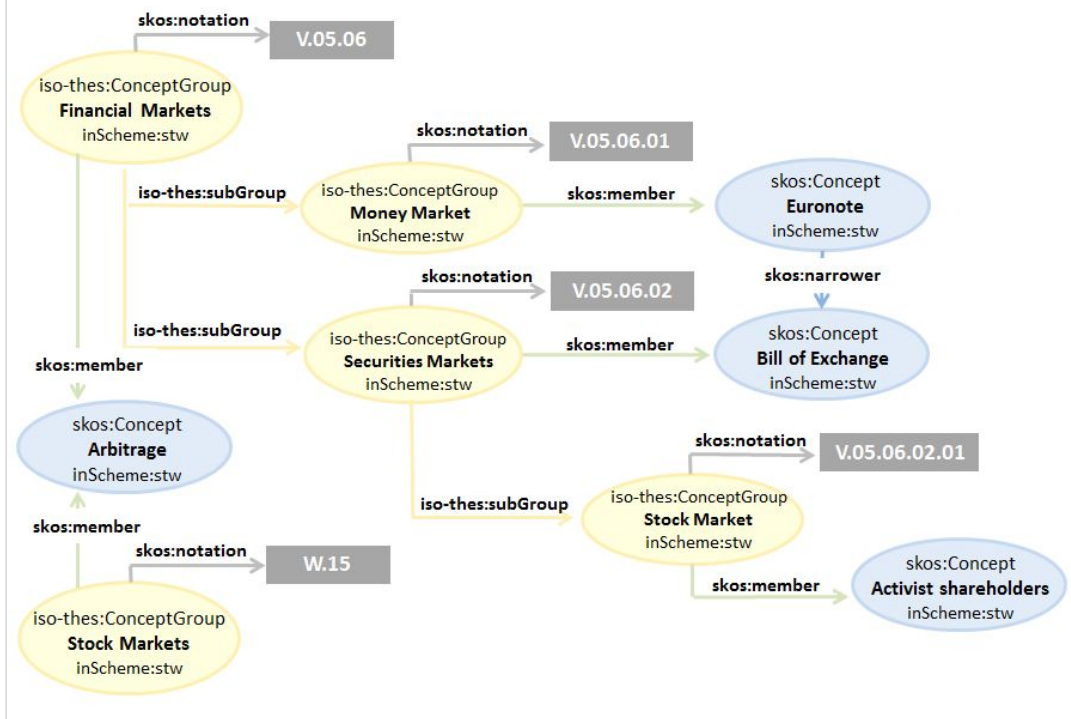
skos:notation

V.05.06

iso-thes:ConceptGroup
**Financial Markets**
inScheme:stw

skos:notation

V.05.06.01

iso-thes:subGroup

iso-thes:ConceptGroup
**Money Market**
inScheme:stw

skos:member

skos:Concept
**Euronote**
inScheme:stw

skos:narrower

skos:notation

V.05.06.02

iso-thes:subGroup

iso-thes:ConceptGroup
**Securities Markets**
inScheme:stw

skos:member

skos:Concept
**Bill of Exchange**
inScheme:stw

skos:member

skos:Concept
**Arbitrage**
inScheme:stw

skos:notation

V.05.06.02.01

iso-thes:subGroup

iso-thes:ConceptGroup
**Stock Market**
inScheme:stw

skos:member

skos:notation

W.15

skos:member

skos:Concept
**Activist shareholders**
inScheme:stw

iso-thes:ConceptGroup
**Stock Markets**
inScheme:stw